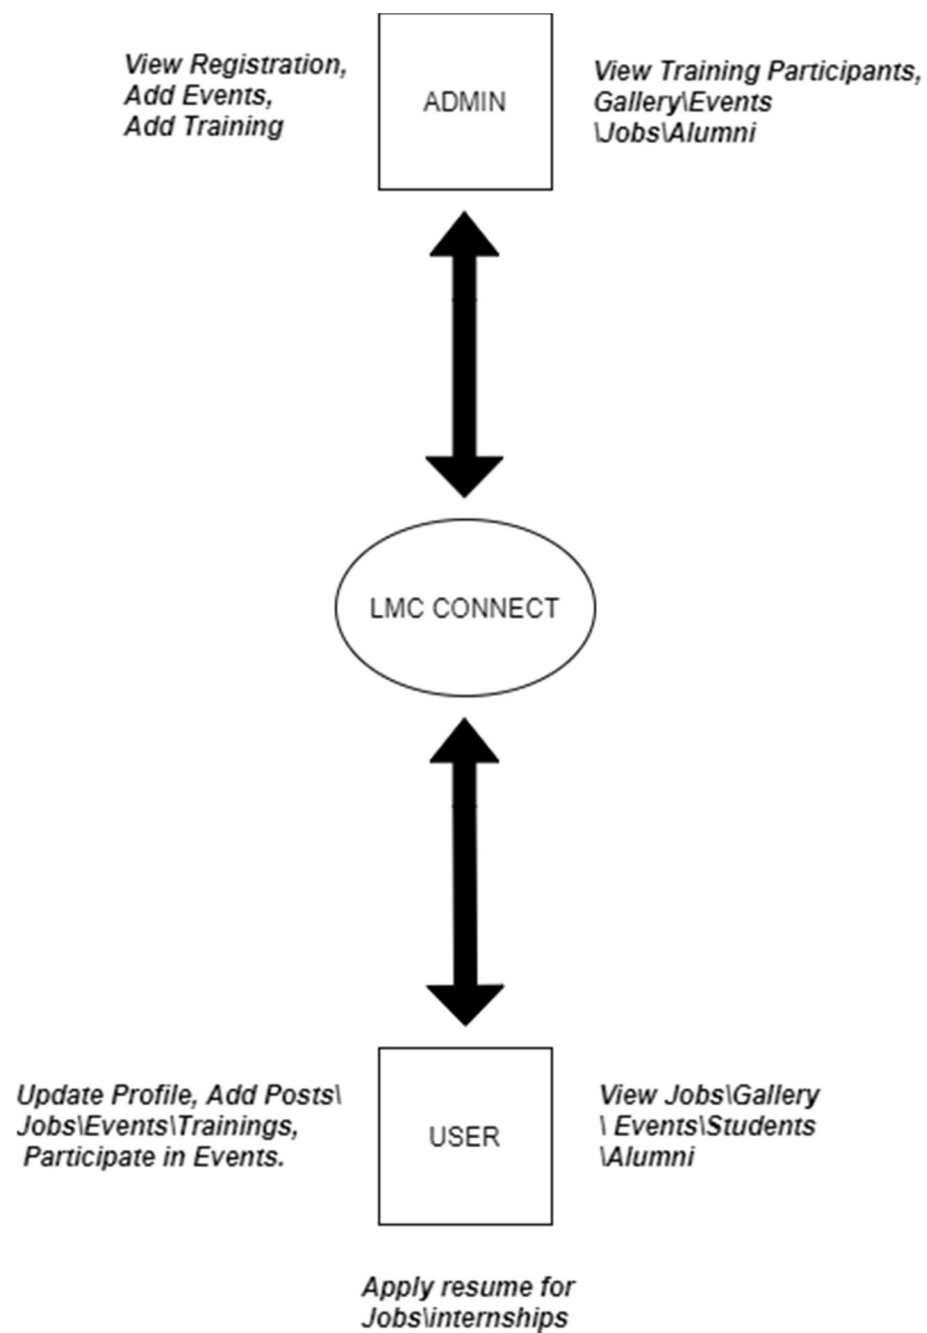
View Registration, Add Events, Add Training

ADMIN

View Training Participants, Gallery\Events \Jobs\Alumni

LMC CONNECT

Update Profile, Add Posts\ Jobs\Events\Trainings, Participate in Events.

USER

View Jobs\Gallery \ Events\Students \Alumni

Apply resume for Jobs\internships